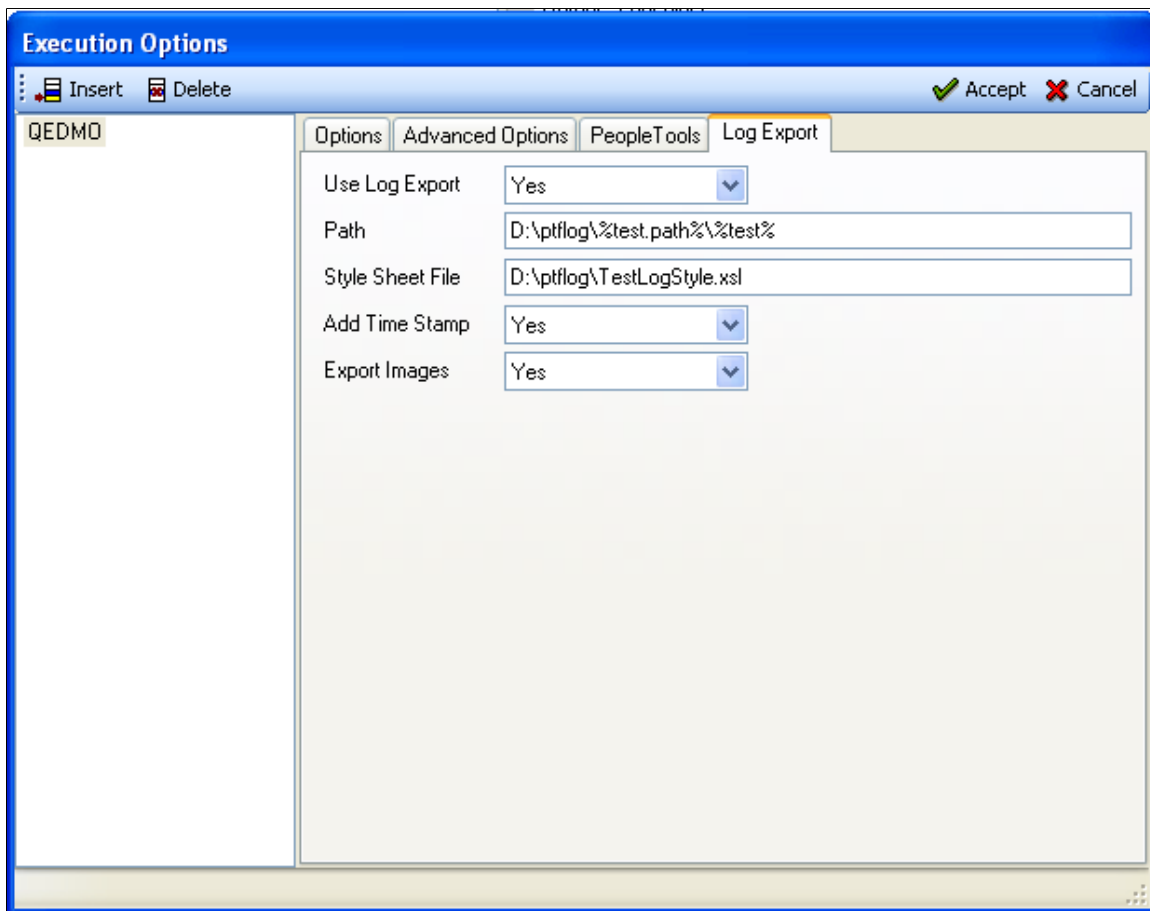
Execution Options

Insert Delete

Accept Cancel

QEDMO

Options | Advanced Options | PeopleTools | Log Export

Use Log Export Yes

Path D:\ptflog\%test.path%\%test%

Style Sheet File D:\ptflog\TestLogStyle.xsl

Add Time Stamp Yes

Export Images Yes